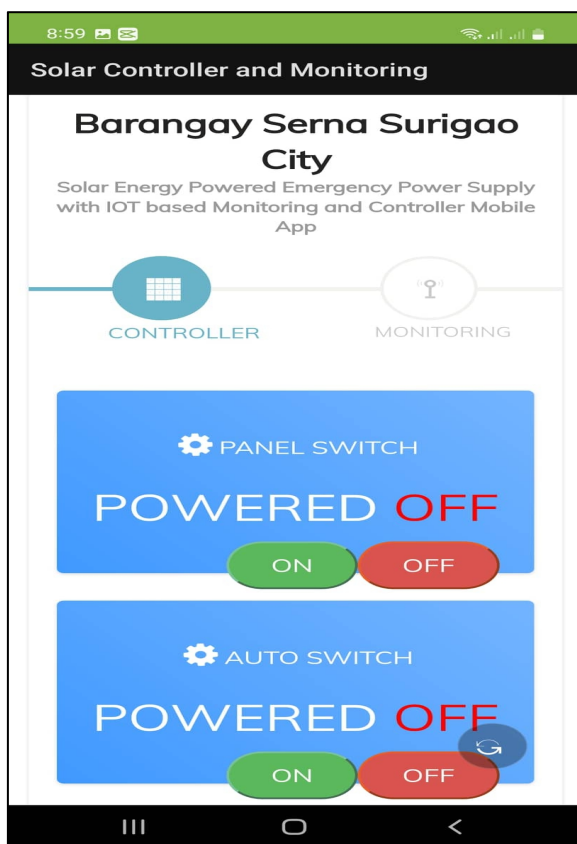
8:59

Solar Controller and Monitoring

Barangay Serna Surigao City

Solar Energy Powered Emergency Power Supply with IOT based Monitoring and Controller Mobile App

CONTROLLER

MONITORING

PANEL SWITCH

POWERED OFF

ON

OFF

AUTO SWITCH

POWERED OFF

ON

OFF